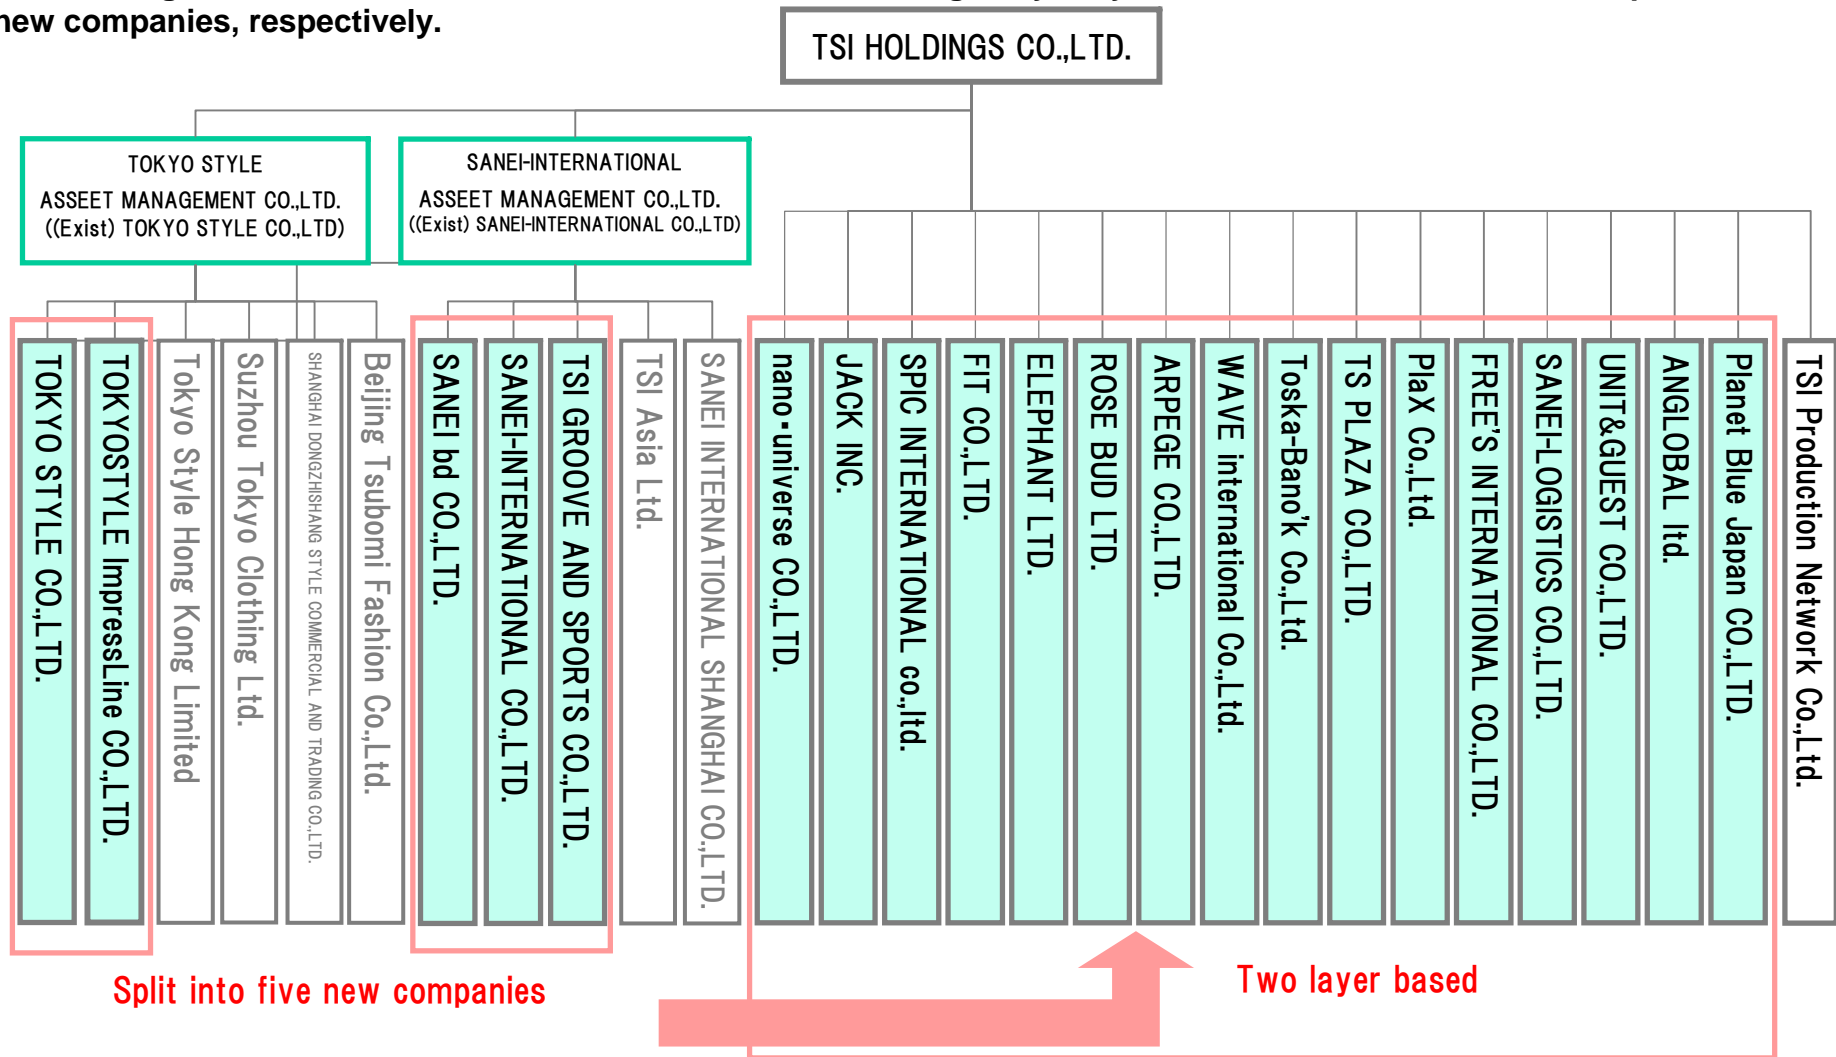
new companies, respectively.

TSI HOLDINGS CO.,LTD.

TOKYO STYLE ASSEET MANAGEMENT CO.,LTD. ((Exist) TOKYO STYLE CO.,LTD)

SANEI-INTERNATIONAL ASSEET MANAGEMENT CO.,LTD. ((Exist) SANEI-INTERNATIONAL CO.,LTD)

TOKYO STYLE CO.,LTD.

TOKYOSTYLE ImpressLine CO.,LTD.

Tokyo Style Hong Kong Limited

Suzhou Tokyo Clothing Ltd.

SHANGHAI DONGZHISHANG STYLE COMMERCIAL AND TRADING CO.,LTD.

Beijing Tsubomi Fashion Co.,Ltd.

SANEI bd CO.,LTD.

SANEI-INTERNATIONAL CO.,LTD.

TSI GROOVE AND SPORTS CO.,LTD.

TSI Asia Ltd.

SANEI INTERNATIONAL SHANGHAI CO.,LTD.

nano・universe CO.,LTD.

JACK INC.

SPIC INTERNATIONAL co.,ltd.

FIT CO.,LTD.

ELEPHANT LTD.

ROSE BUD LTD.

ARPEGE CO.,LTD.

WAVE international Co.,Ltd.

Toska-Bano'k Co.,Ltd.

TS PLAZA CO.,LTD.

PlaX Co.,Ltd.

FREE'S INTERNATIONAL CO.,LTD.

SANEI-LOGISTICS CO.,LTD.

UNIT&GUEST CO.,LTD.

ANGLOBAL ltd.

Planet Blue Japan CO.,LTD.

TSI Production Network Co.,Ltd.

Split into five new companies

Two layer based